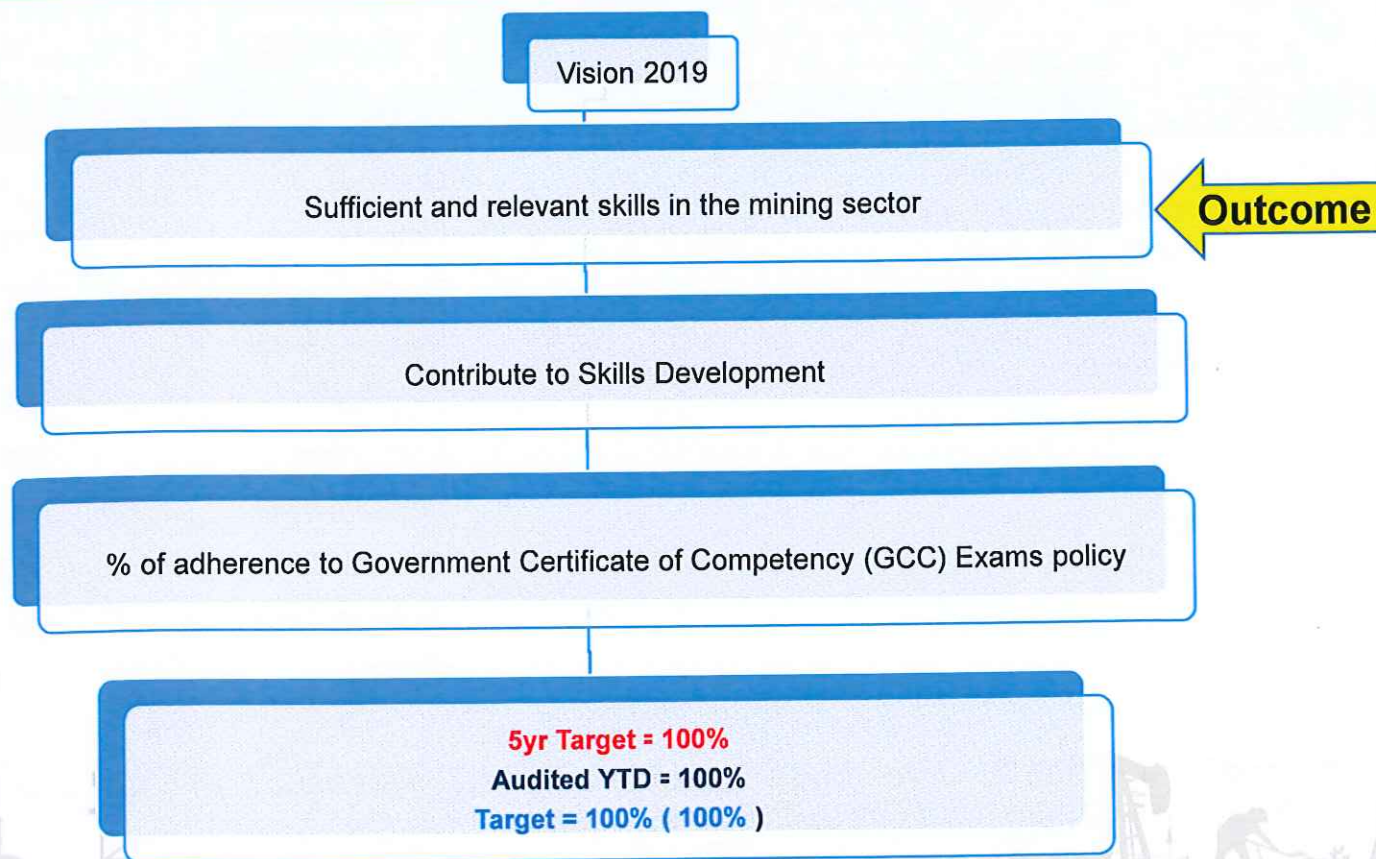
Vision 2019

Sufficient and relevant skills in the mining sector

Outcome

Contribute to Skills Development

% of adherence to Government Certificate of Competency (GCC) Exams policy

5yr Target = 100%
Audited YTD = 100%
Target = 100% ( 100% )